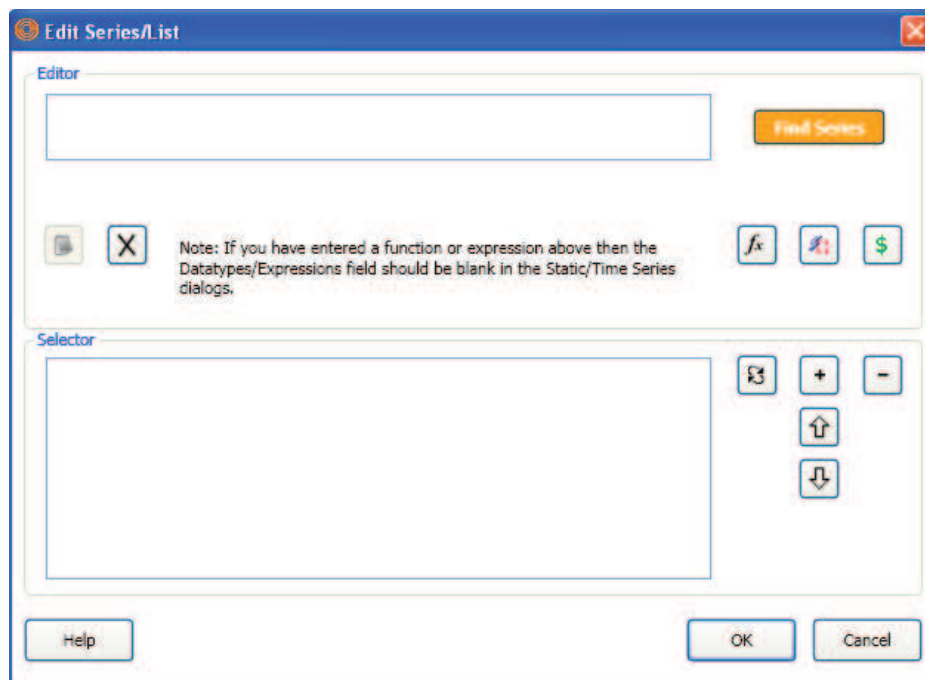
Edit Series/List

Editor

Find Series

X

Note: If you have entered a function or expression above then the Datatypes/Expressions field should be blank in the Static/Time Series dialogs.

$f_x$

$

Selector

+

-

Help

OK

Cancel